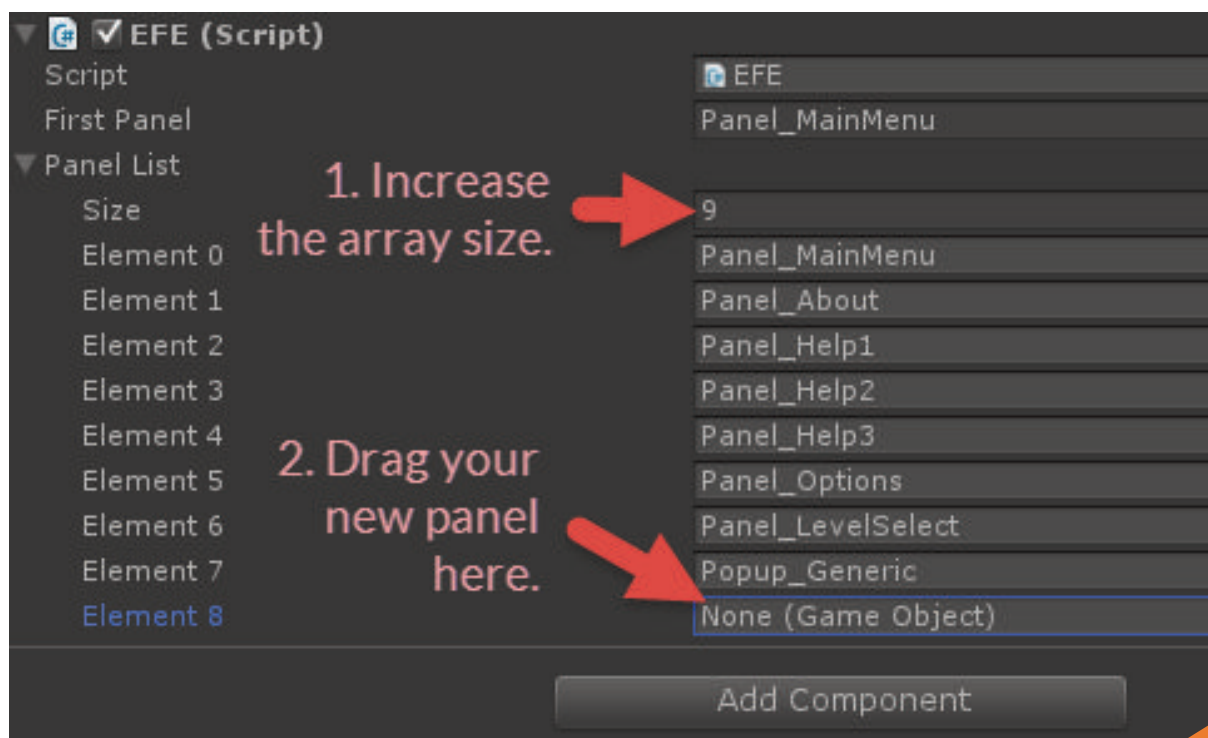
EFE (Script)

Script | EFE
First Panel | Panel_MainMenu
Panel List
Size | 9
Element 0 | Panel_MainMenu
Element 1 | Panel_About
Element 2 | Panel_Help1
Element 3 | Panel_Help2
Element 4 | Panel_Help3
Element 5 | Panel_Options
Element 6 | Panel_LevelSelect
Element 7 | Popup_Generic
Element 8 | None (Game Object)

1. Increase the array size.

2. Drag your new panel here.

Add Component